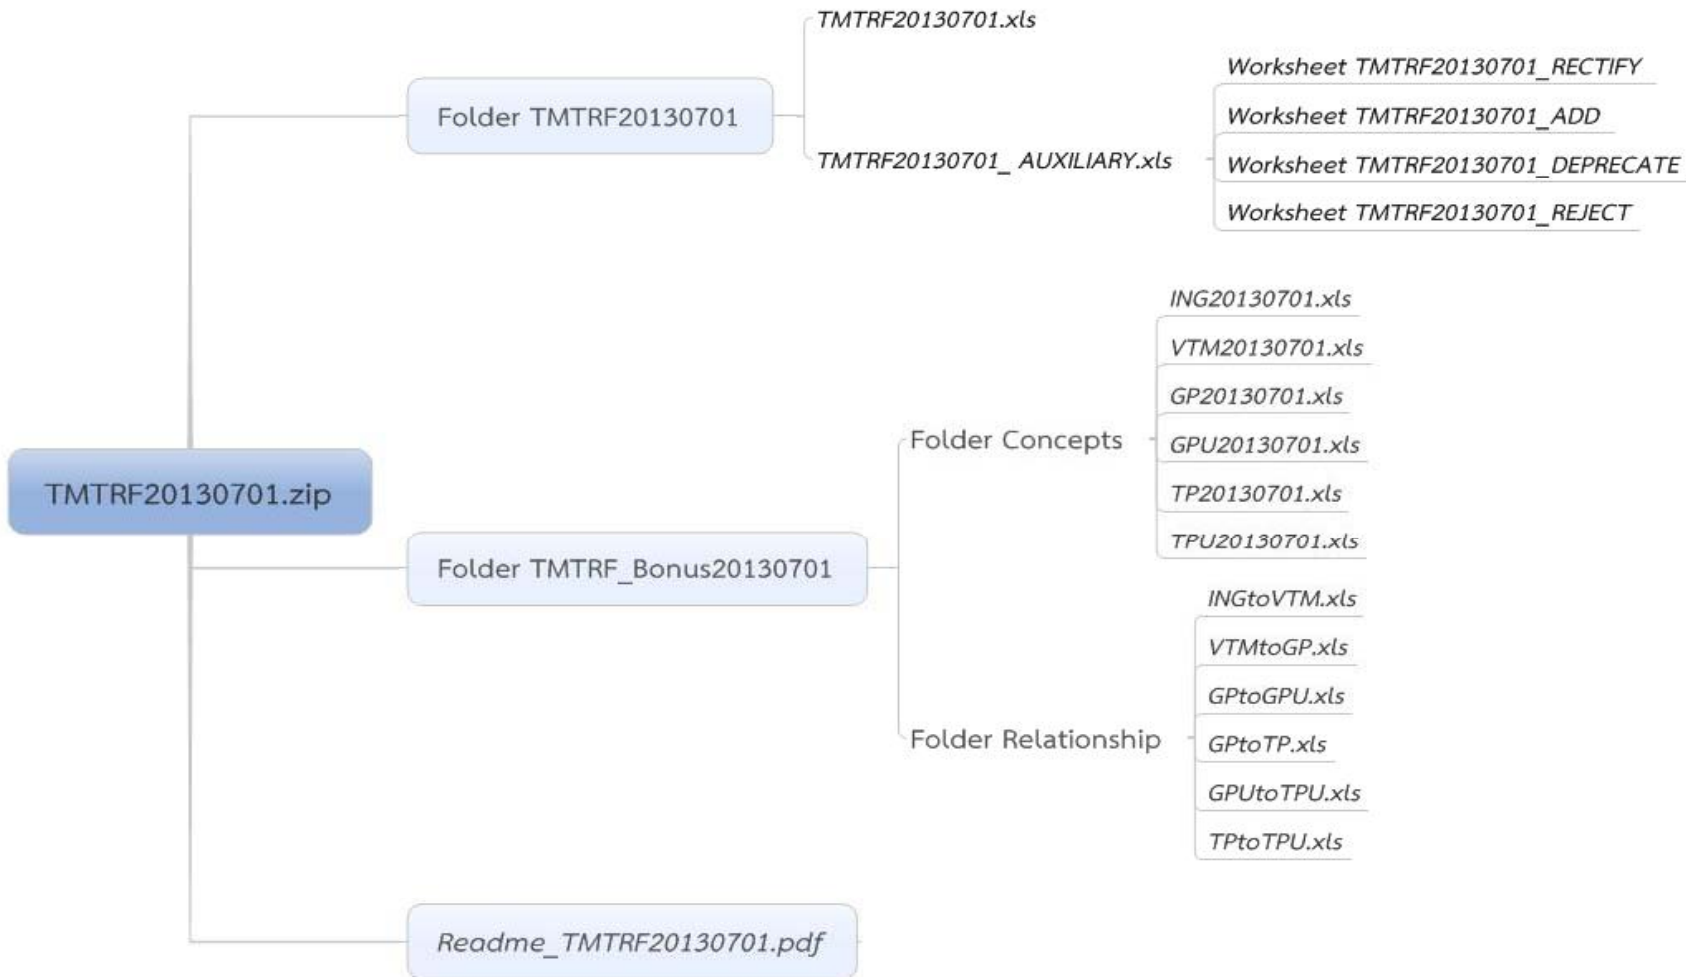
TMTRF20130701.zip

Folder TMTRF20130701

TMTRF20130701.xls

TMTRF20130701_ AUXILIARY.xls

Worksheet TMTRF20130701_RECTIFY

Worksheet TMTRF20130701_ADD

Worksheet TMTRF20130701_DEPRECATE

Worksheet TMTRF20130701_REJECT

Folder TMTRF_Bonus20130701

Folder Concepts

ING20130701.xls

VTM20130701.xls

GP20130701.xls

GPU20130701.xls

TP20130701.xls

TPU20130701.xls

Folder Relationship

INGtoVTM.xls

VTMtoGP.xls

GPtoGPU.xls

GPtoTP.xls

GPUtoTPU.xls

TPtoTPU.xls

Readme_TMTRF20130701.pdf